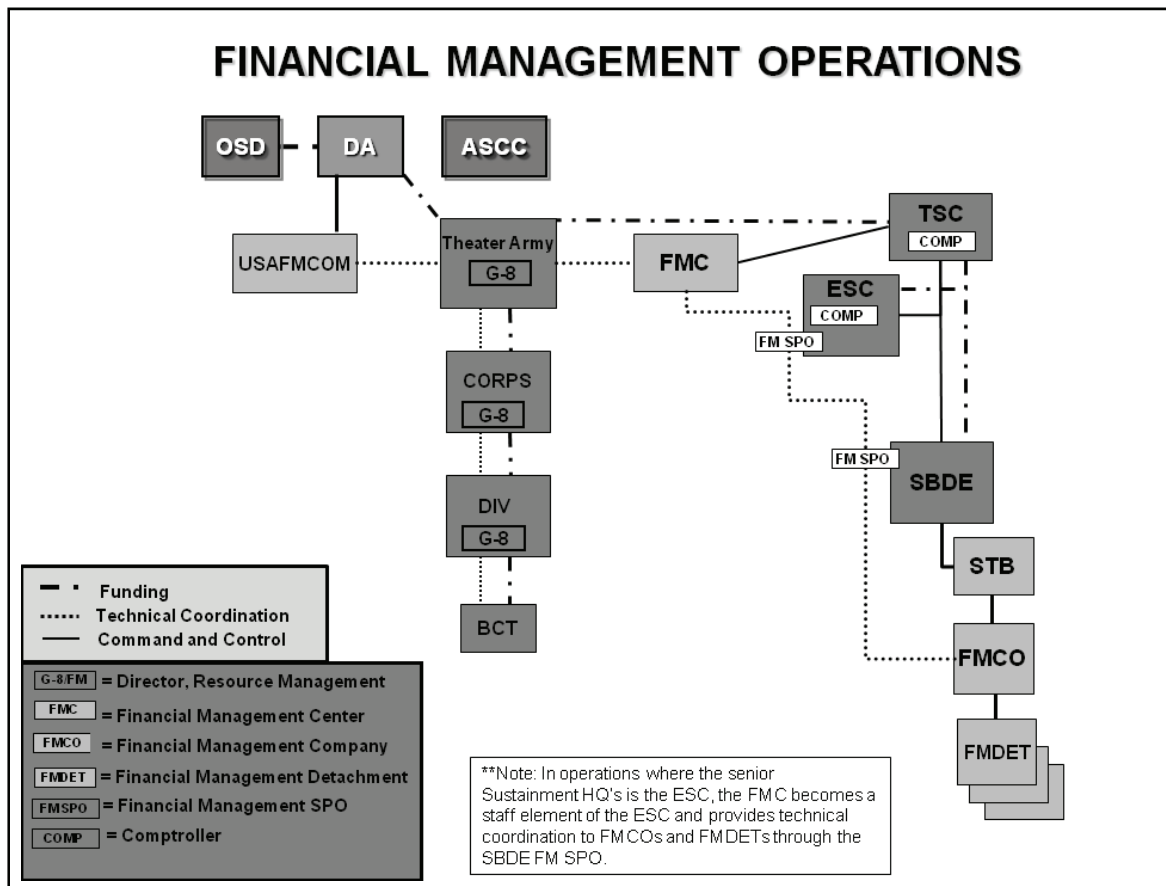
FINANCIAL MANAGEMENT OPERATIONS

OSD
DA
ASCC
USAFMCOM
Theater Army
G-8
FMC
TSC
COMP
ESC
COMP
FM SPO
CORPS
G-8
DIV
G-8
BCT
FM SPO
SBDE
STB
FMCO
FMDET

Funding
Technical Coordination
Command and Control

G-8/FM = Director, Resource Management
FMC = Financial Management Center
FMCO = Financial Management Company
FMDET = Financial Management Detachment
FMSPO = Financial Management SPO
COMP = Comptroller

**Note: In operations where the senior Sustainment HQ's is the ESC, the FMC becomes a staff element of the ESC and provides technical coordination to FMCOs and FMDETs through the SBDE FM SPO.